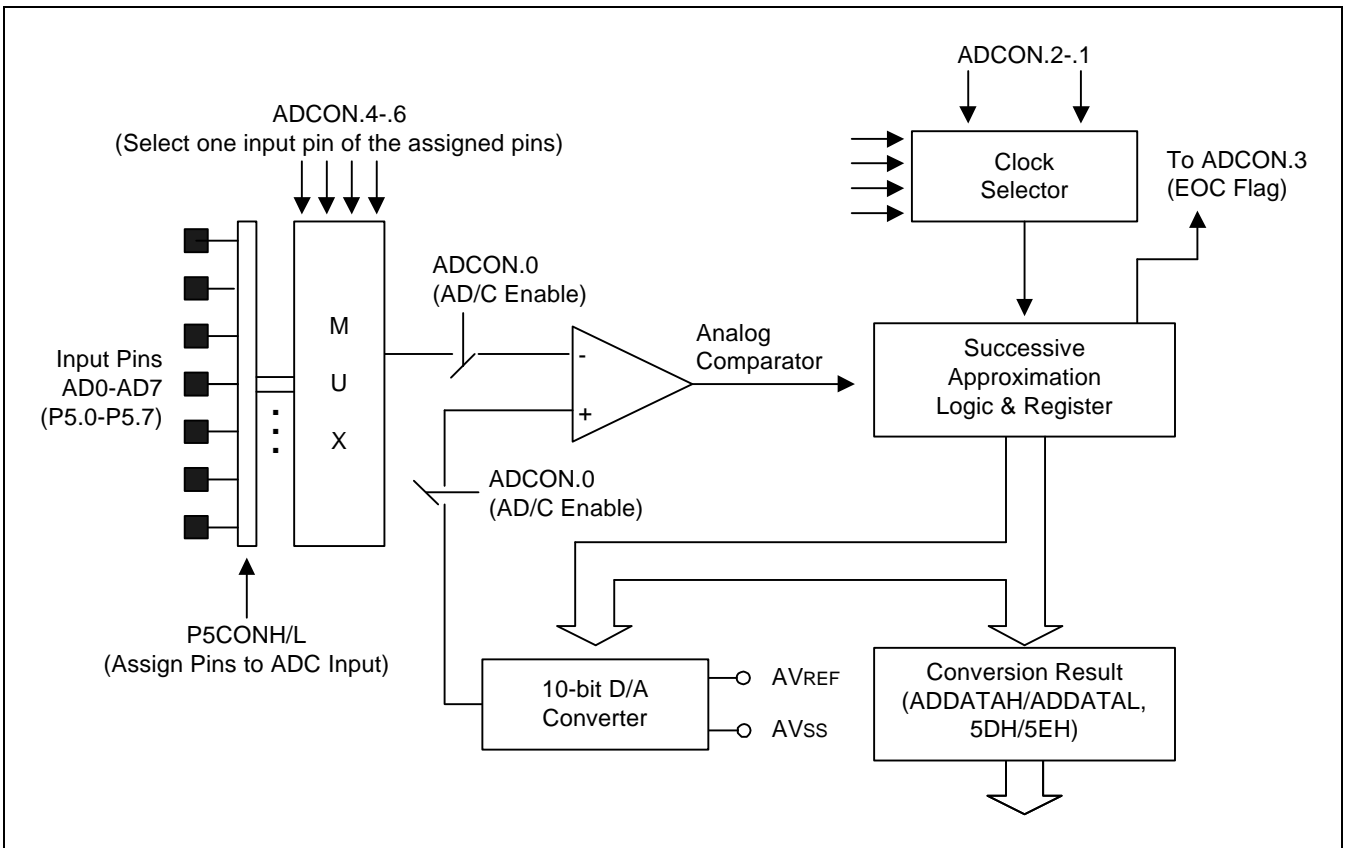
ADCON.4-.6
(Select one input pin of the assigned pins)

ADCON.2-.1

Clock Selector

To ADCON.3 (EOC Flag)

Input Pins AD0-AD7 (P5.0-P5.7)

M
U
X

ADCON.0 (AD/C Enable)

-
+

Analog Comparator

Successive Approximation Logic & Register

ADCON.0 (AD/C Enable)

P5CONH/L (Assign Pins to ADC Input)

10-bit D/A Converter

AVREF

AVSS

Conversion Result (ADDATAH/ADDATAL, 5DH/5EH)